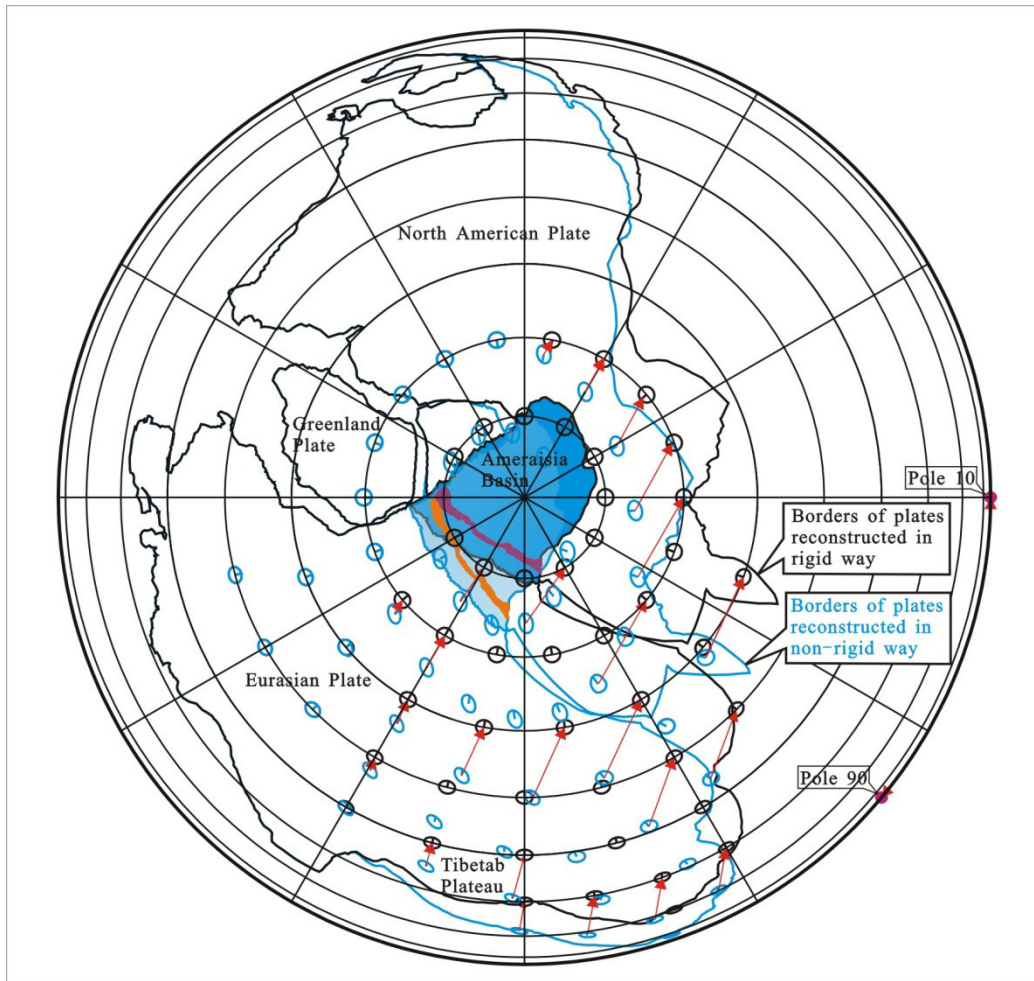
North American Plate

Greenland Plate

Ameraisia Basin

Pole 10

Borders of plates reconstructed in rigid way

Borders of plates reconstructed in non-rigid way

Eurasian Plate

Pole 90

Tibetab Plateau